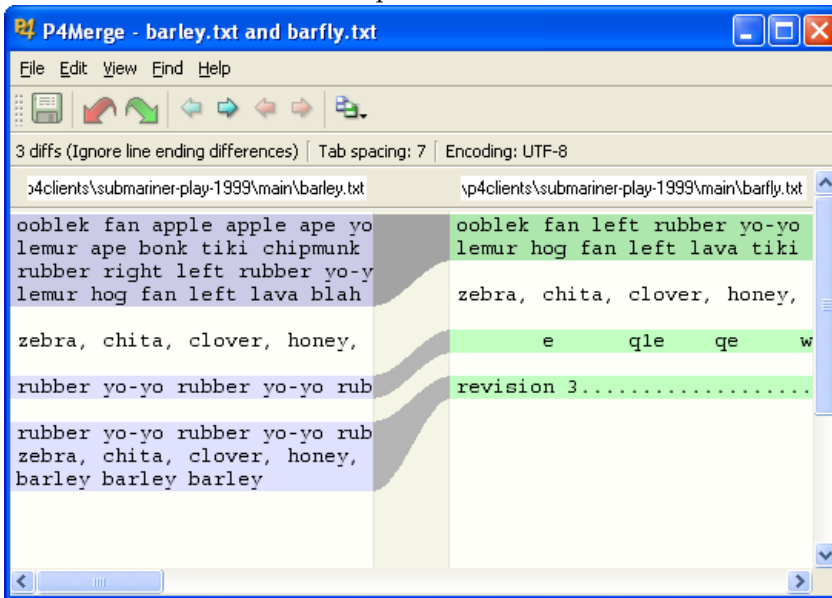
P4Merge - barley.txt and barfly.txt

File Edit View Find Help

3 diffs (Ignore line ending differences) | Tab spacing: 7 | Encoding: UTF-8

p4clients\submariner-play-1999\main\barley.txt

\p4clients\submariner-play-1999\main\barfly.txt

ooblek fan apple apple ape yo
lemur ape bonk tiki chipmunk
rubber right left rubber yo-y
lemur hog fan left lava blah

zebra, chita, clover, honey,

rubber yo-yo rubber yo-yo rub

rubber yo-yo rubber yo-yo rub
zebra, chita, clover, honey,
barley barley barley

ooblek fan left rubber yo-yo
lemur hog fan left lava tiki

zebra, chita, clover, honey,

e q1e qe w

revision 3...................